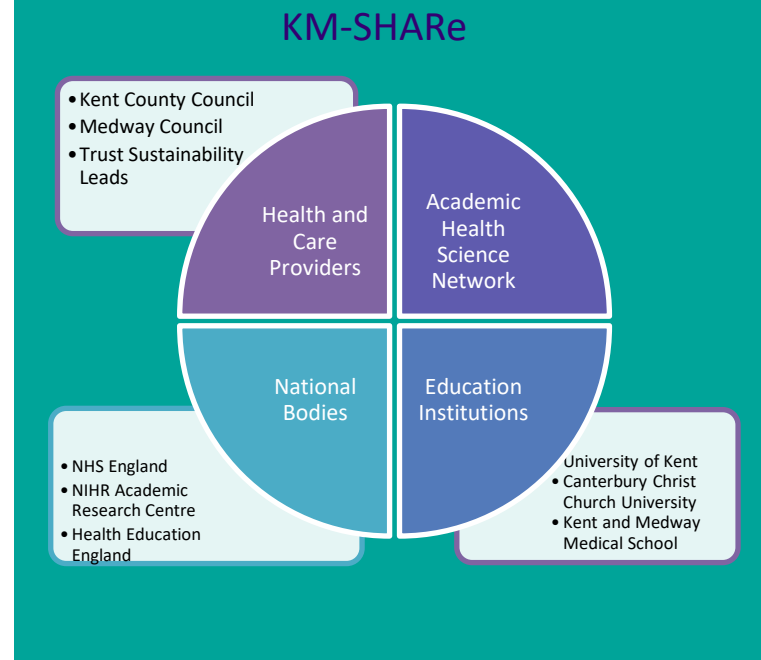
KM-SHARe

• Kent County Council
• Medway Council
• Trust Sustainability Leads

Health and Care Providers

Academic Health Science Network

National Bodies

Education Institutions

• NHS England
• NIHR Academic Research Centre
• Health Education England

University of Kent
• Canterbury Christ Church University
• Kent and Medway Medical School